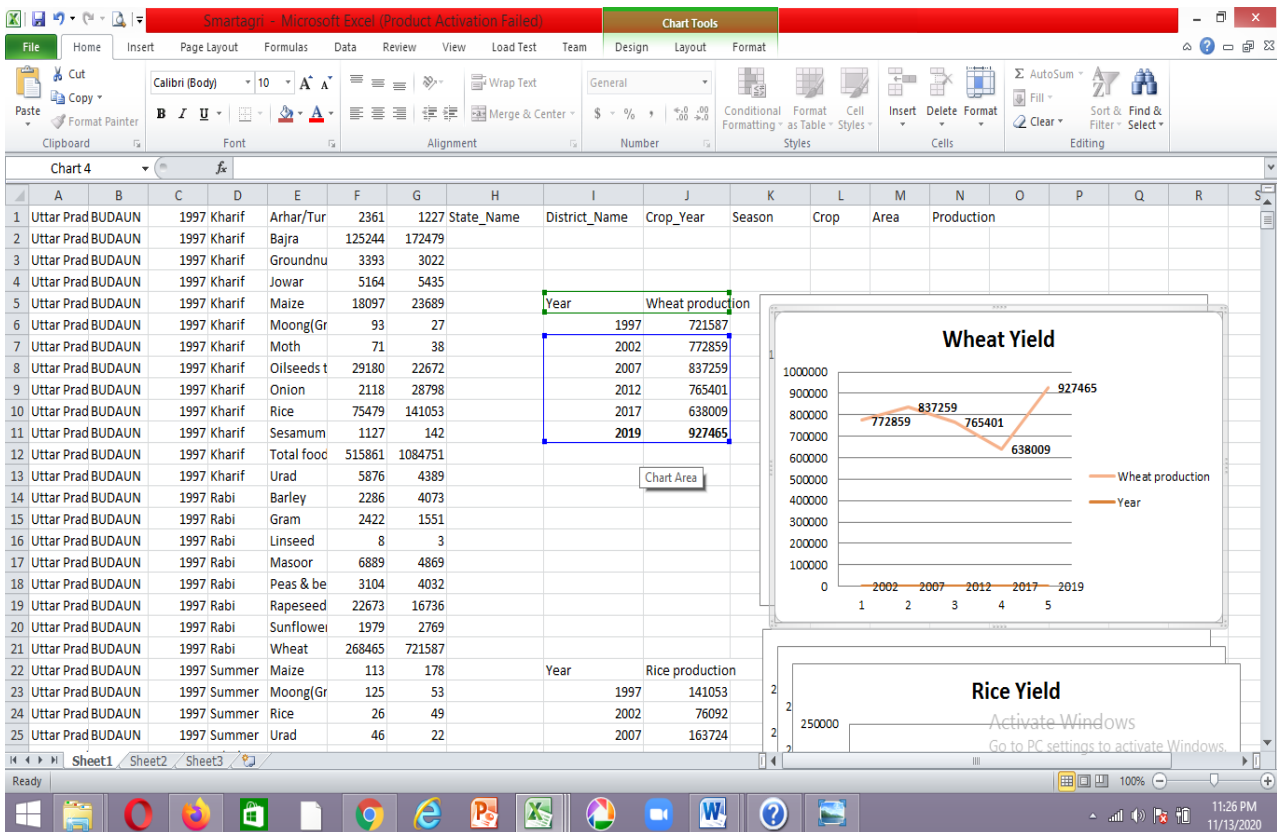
Smartagri - Microsoft Excel (Product Activation Failed)

Chart Tools

File Home Insert Page Layout Formulas Data Review View Load Test Team Design Layout Format

Paste | Cut | Copy | Format Painter | Clipboard

Calibri (Body) 10 | Font

Wrap Text | Merge & Center | Alignment

General | Number

Conditional Formatting | Format as Table | Cell Styles | Styles

Insert Delete Format | Cells

AutoSum | Fill | Clear | Sort & Filter | Find & Select | Editing

Chart 4

| | A | B | C | D | E | F | G | H | I | J | K | L | M | N |
|---|---|---|---|---|---|---|---|---|---|---|---|---|---|---|
| 1 | Uttar Prad | BUDAUN | 1997 | Kharif | Arhar/Tur | 2361 | 1227 | State_Name | District_Name | Crop_Year | Season | Crop | Area | Production |
| 2 | Uttar Prad | BUDAUN | 1997 | Kharif | Bajra | 125244 | 172479 | | | | | | | |
| 3 | Uttar Prad | BUDAUN | 1997 | Kharif | Groundnu | 3393 | 3022 | | | | | | | |
| 4 | Uttar Prad | BUDAUN | 1997 | Kharif | Jowar | 5164 | 5435 | | | | | | | |
| 5 | Uttar Prad | BUDAUN | 1997 | Kharif | Maize | 18097 | 23689 | | Year | Wheat production | | | | |
| 6 | Uttar Prad | BUDAUN | 1997 | Kharif | Moong(Gr | 93 | 27 | | 1997 | 721587 | | | | |
| 7 | Uttar Prad | BUDAUN | 1997 | Kharif | Moth | 71 | 38 | | 2002 | 772859 | | | | |
| 8 | Uttar Prad | BUDAUN | 1997 | Kharif | Oilseeds t | 29180 | 22672 | | 2007 | 837259 | | | | |
| 9 | Uttar Prad | BUDAUN | 1997 | Kharif | Onion | 2118 | 28798 | | 2012 | 765401 | | | | |
| 10 | Uttar Prad | BUDAUN | 1997 | Kharif | Rice | 75479 | 141053 | | 2017 | 638009 | | | | |
| 11 | Uttar Prad | BUDAUN | 1997 | Kharif | Sesamum | 1127 | 142 | | 2019 | 927465 | | | | |
| 12 | Uttar Prad | BUDAUN | 1997 | Kharif | Total food | 515861 | 1084751 | | | | | | | |
| 13 | Uttar Prad | BUDAUN | 1997 | Kharif | Urad | 5876 | 4389 | | | | | | | |
| 14 | Uttar Prad | BUDAUN | 1997 | Rabi | Barley | 2286 | 4073 | | | | | | | |
| 15 | Uttar Prad | BUDAUN | 1997 | Rabi | Gram | 2422 | 1551 | | | | | | | |
| 16 | Uttar Prad | BUDAUN | 1997 | Rabi | Linseed | 8 | 3 | | | | | | | |
| 17 | Uttar Prad | BUDAUN | 1997 | Rabi | Masoor | 6889 | 4869 | | | | | | | |
| 18 | Uttar Prad | BUDAUN | 1997 | Rabi | Peas & be | 3104 | 4032 | | | | | | | |
| 19 | Uttar Prad | BUDAUN | 1997 | Rabi | Rapeseed | 22673 | 16736 | | | | | | | |
| 20 | Uttar Prad | BUDAUN | 1997 | Rabi | Sunflower | 1979 | 2769 | | | | | | | |
| 21 | Uttar Prad | BUDAUN | 1997 | Rabi | Wheat | 268465 | 721587 | | | | | | | |
| 22 | Uttar Prad | BUDAUN | 1997 | Summer | Maize | 113 | 178 | | Year | Rice production | | | | |
| 23 | Uttar Prad | BUDAUN | 1997 | Summer | Moong(Gr | 125 | 53 | | 1997 | 141053 | | | | |
| 24 | Uttar Prad | BUDAUN | 1997 | Summer | Rice | 26 | 49 | | 2002 | 76092 | | | | |
| 25 | Uttar Prad | BUDAUN | 1997 | Summer | Urad | 46 | 22 | | 2007 | 163724 | | | | |

Chart Area

Wheat Yield
1000000 900000 800000 700000 600000 500000 400000 300000 200000 100000 0
772859 837259 765401 638009 927465
2002 2007 2012 2017 2019
1 2 3 4 5
Wheat production
Year

Rice Yield
250000

Activate Windows
Go to PC settings to activate Windows.

Sheet1 Sheet2 Sheet3
Ready
100%
11:26 PM
11/13/2020